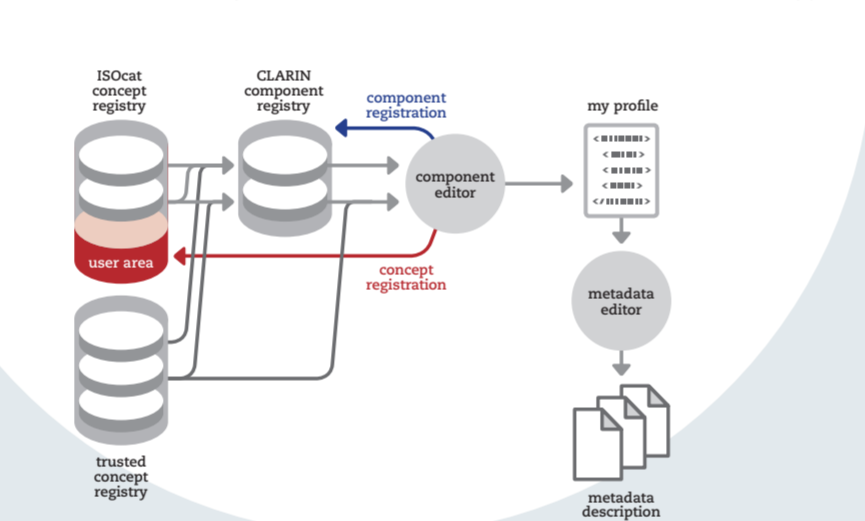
ISOcat concept registry

CLARIN component registry

component registration

my profile

component editor

user area

concept registration

metadata editor

trusted concept registry

metadata description